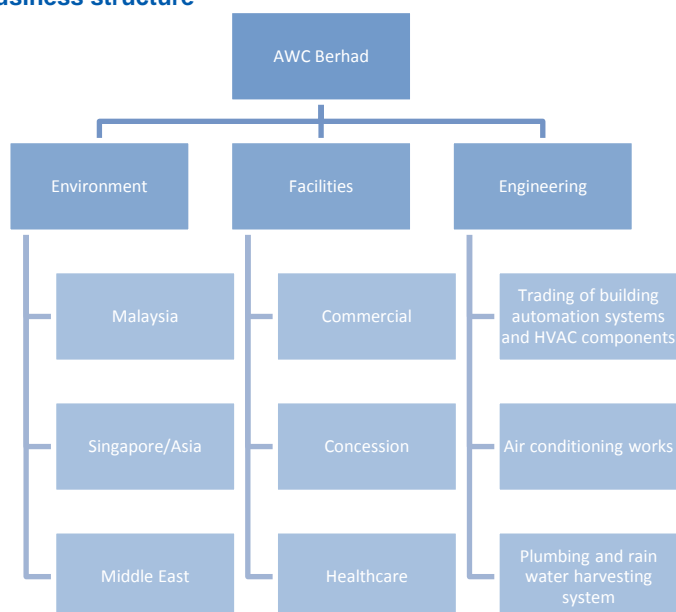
usiness structure

AWC Berhad

Environment

Facilities

Engineering

Malaysia

Singapore/Asia

Middle East

Commercial

Concession

Healthcare

Trading of building automation systems and HVAC components

Air conditioning works

Plumbing and rain water harvesting system